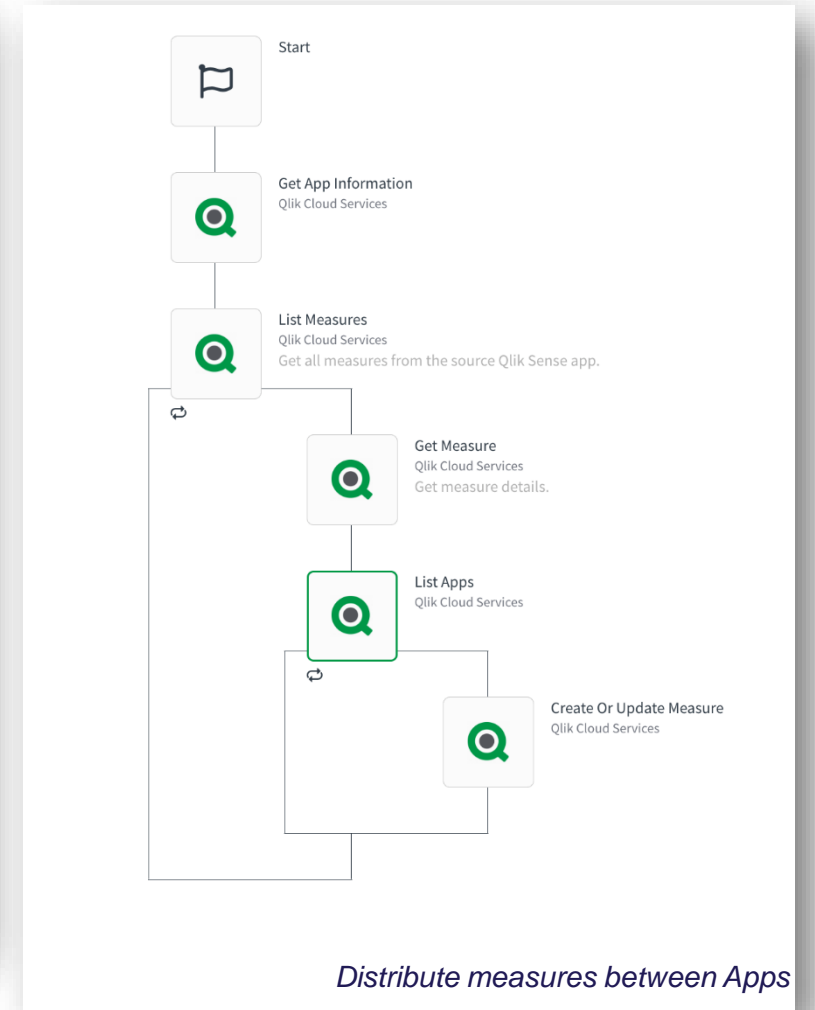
Start

Get App Information
Qlik Cloud Services

List Measures
Qlik Cloud Services
Get all measures from the source Qlik Sense app.

Get Measure
Qlik Cloud Services
Get measure details.

List Apps
Qlik Cloud Services

Create Or Update Measure
Qlik Cloud Services

Distribute measures between Apps